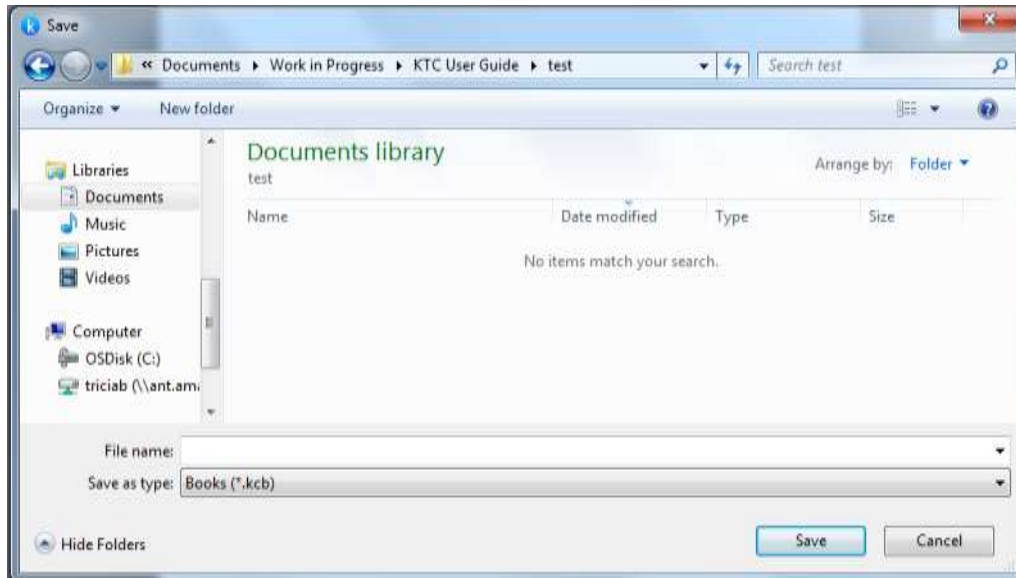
Save

« Documents ▸ Work in Progress ▸ KTC User Guide ▸ test

Search test

Organize ▾ New folder

Libraries
Documents
Music
Pictures
Videos

Computer
OSDisk (C:)
triciab (\\ant.am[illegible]

Documents library
test

Arrange by: Folder ▾

| Name | Date modified | Type | Size |
|---|---|---|---|

No items match your search.

File name:

Save as type: Books (*.kcb)

Hide Folders

Save

Cancel